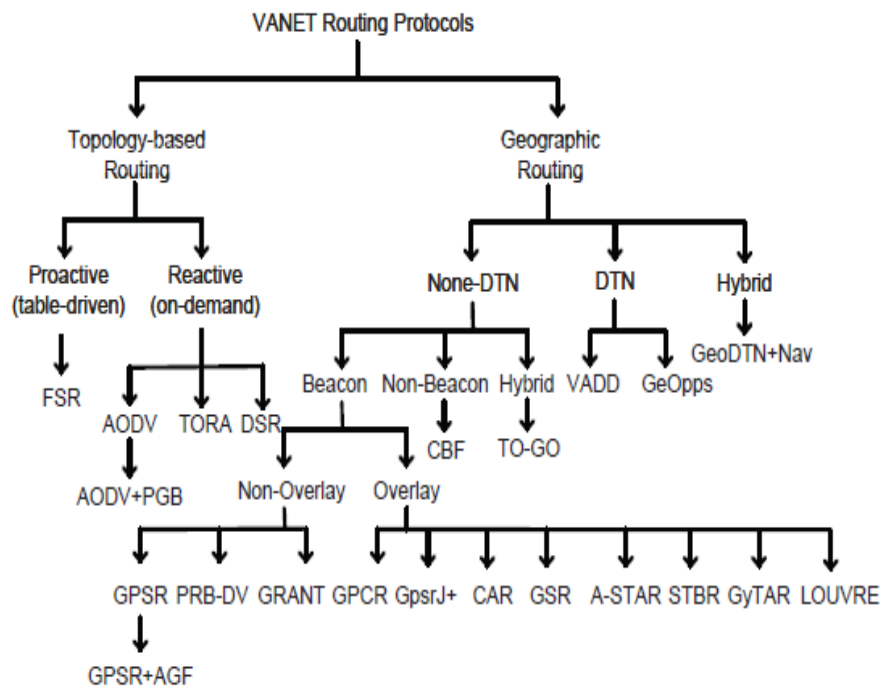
VANET Routing Protocols

Topology-based Routing

Geographic Routing

Proactive (table-driven)

Reactive (on-demand)

None-DTN

DTN

Hybrid

FSR

AODV

TORA

DSR

Beacon

Non-Beacon

Hybrid

VADD

GeOpps

GeoDTN+Nav

AODV+PGB

CBF

TO-GO

Non-Overlay

Overlay

GPSR

PRB-DV

GRANT

GPCR

GpsrJ+

CAR

GSR

A-STAR

STBR

GyTAR

LOUVRE

GPSR+AGF